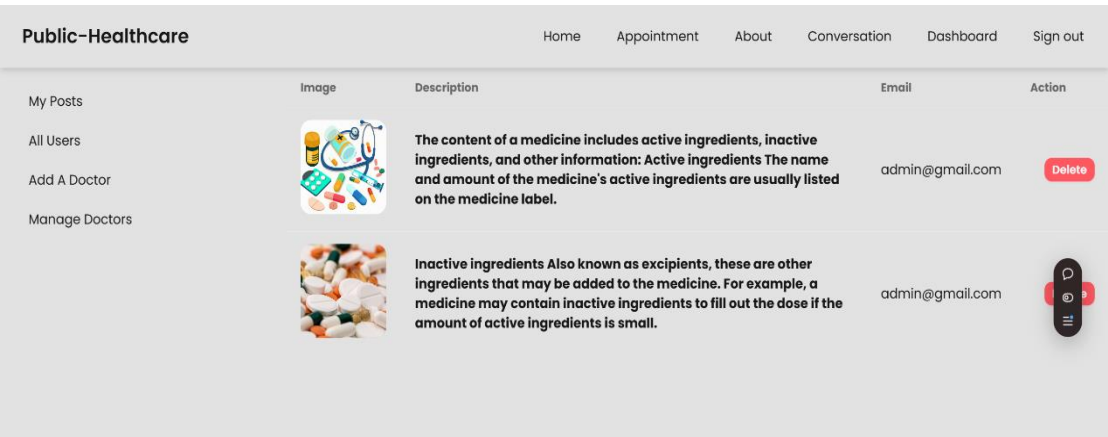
Public-Healthcare

Home Appointment About Conversation Dashboard Sign out

My Posts

All Users

Add A Doctor

Manage Doctors

| Image | Description | Email | Action |
|---|---|---|---|
| | The content of a medicine includes active ingredients, inactive ingredients, and other information: Active ingredients The name and amount of the medicine's active ingredients are usually listed on the medicine label. | admin@gmail.com | Delete |
| | Inactive ingredients Also known as excipients, these are other ingredients that may be added to the medicine. For example, a medicine may contain inactive ingredients to fill out the dose if the amount of active ingredients is small. | admin@gmail.com | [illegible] |